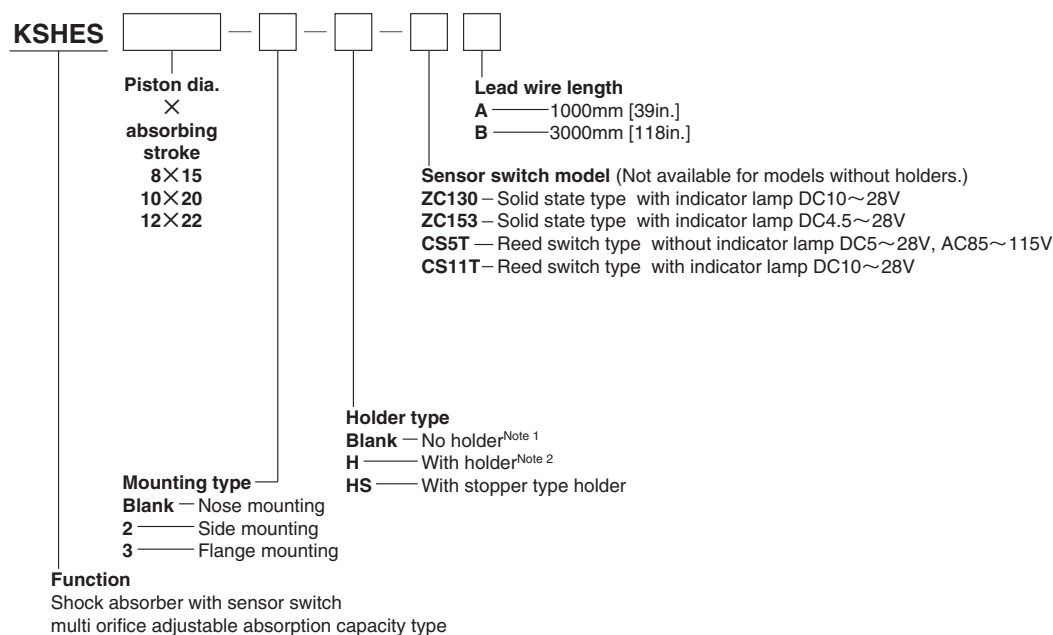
KSHES [ ] – [ ] – [ ] – [ ] [ ]

Piston dia.
×
absorbing
stroke
8×15
10×20
12×22

Lead wire length
A —— 1000mm [39in.]
B —— 3000mm [118in.]

Sensor switch model (Not available for models without holders.)
ZC130 – Solid state type with indicator lamp DC10～28V
ZC153 – Solid state type with indicator lamp DC4.5～28V
CS5T — Reed switch type without indicator lamp DC5～28V, AC85～115V
CS11T – Reed switch type with indicator lamp DC10～28V

Holder type
Blank — No holder$^{\text{Note 1}}$
H —— With holder$^{\text{Note 2}}$
HS —— With stopper type holder

Mounting type
Blank — Nose mounting
2 —— Side mounting
3 —— Flange mounting

Function
Shock absorber with sensor switch
multi orifice adjustable absorption capacity type